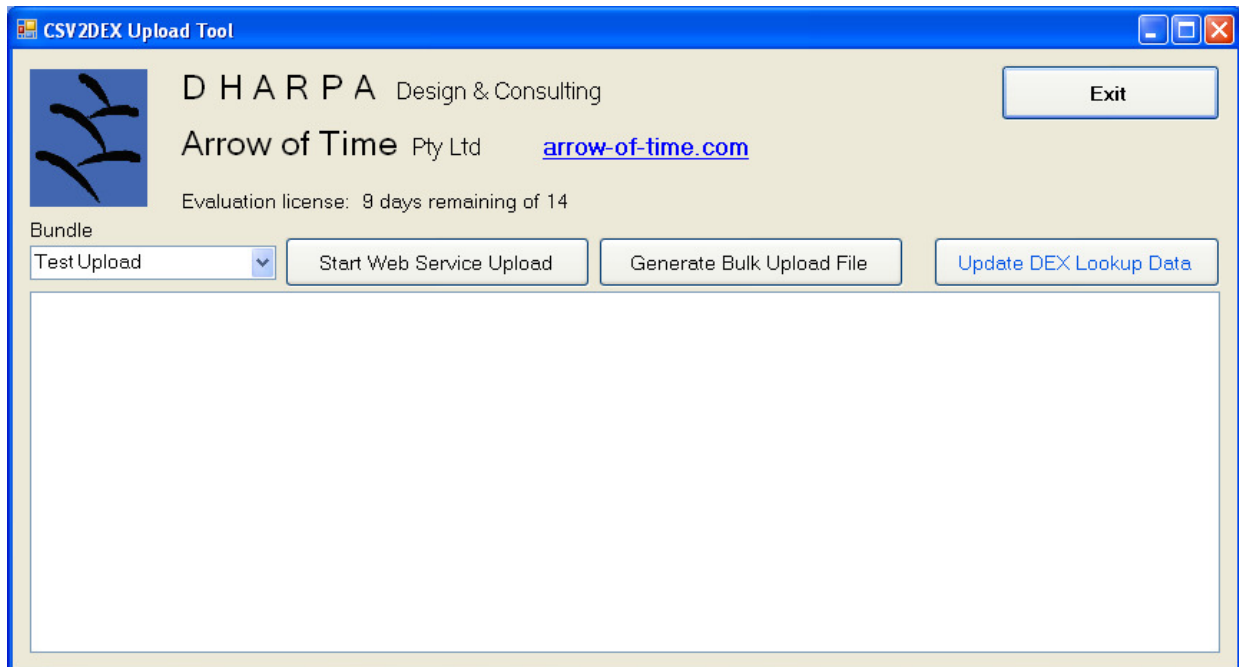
CSV2DEX Upload Tool

D H A R P A Design & Consulting

Arrow of Time Pty Ltd arrow-of-time.com

Evaluation license: 9 days remaining of 14

Exit

Bundle

Test Upload

Start Web Service Upload

Generate Bulk Upload File

Update DEX Lookup Data